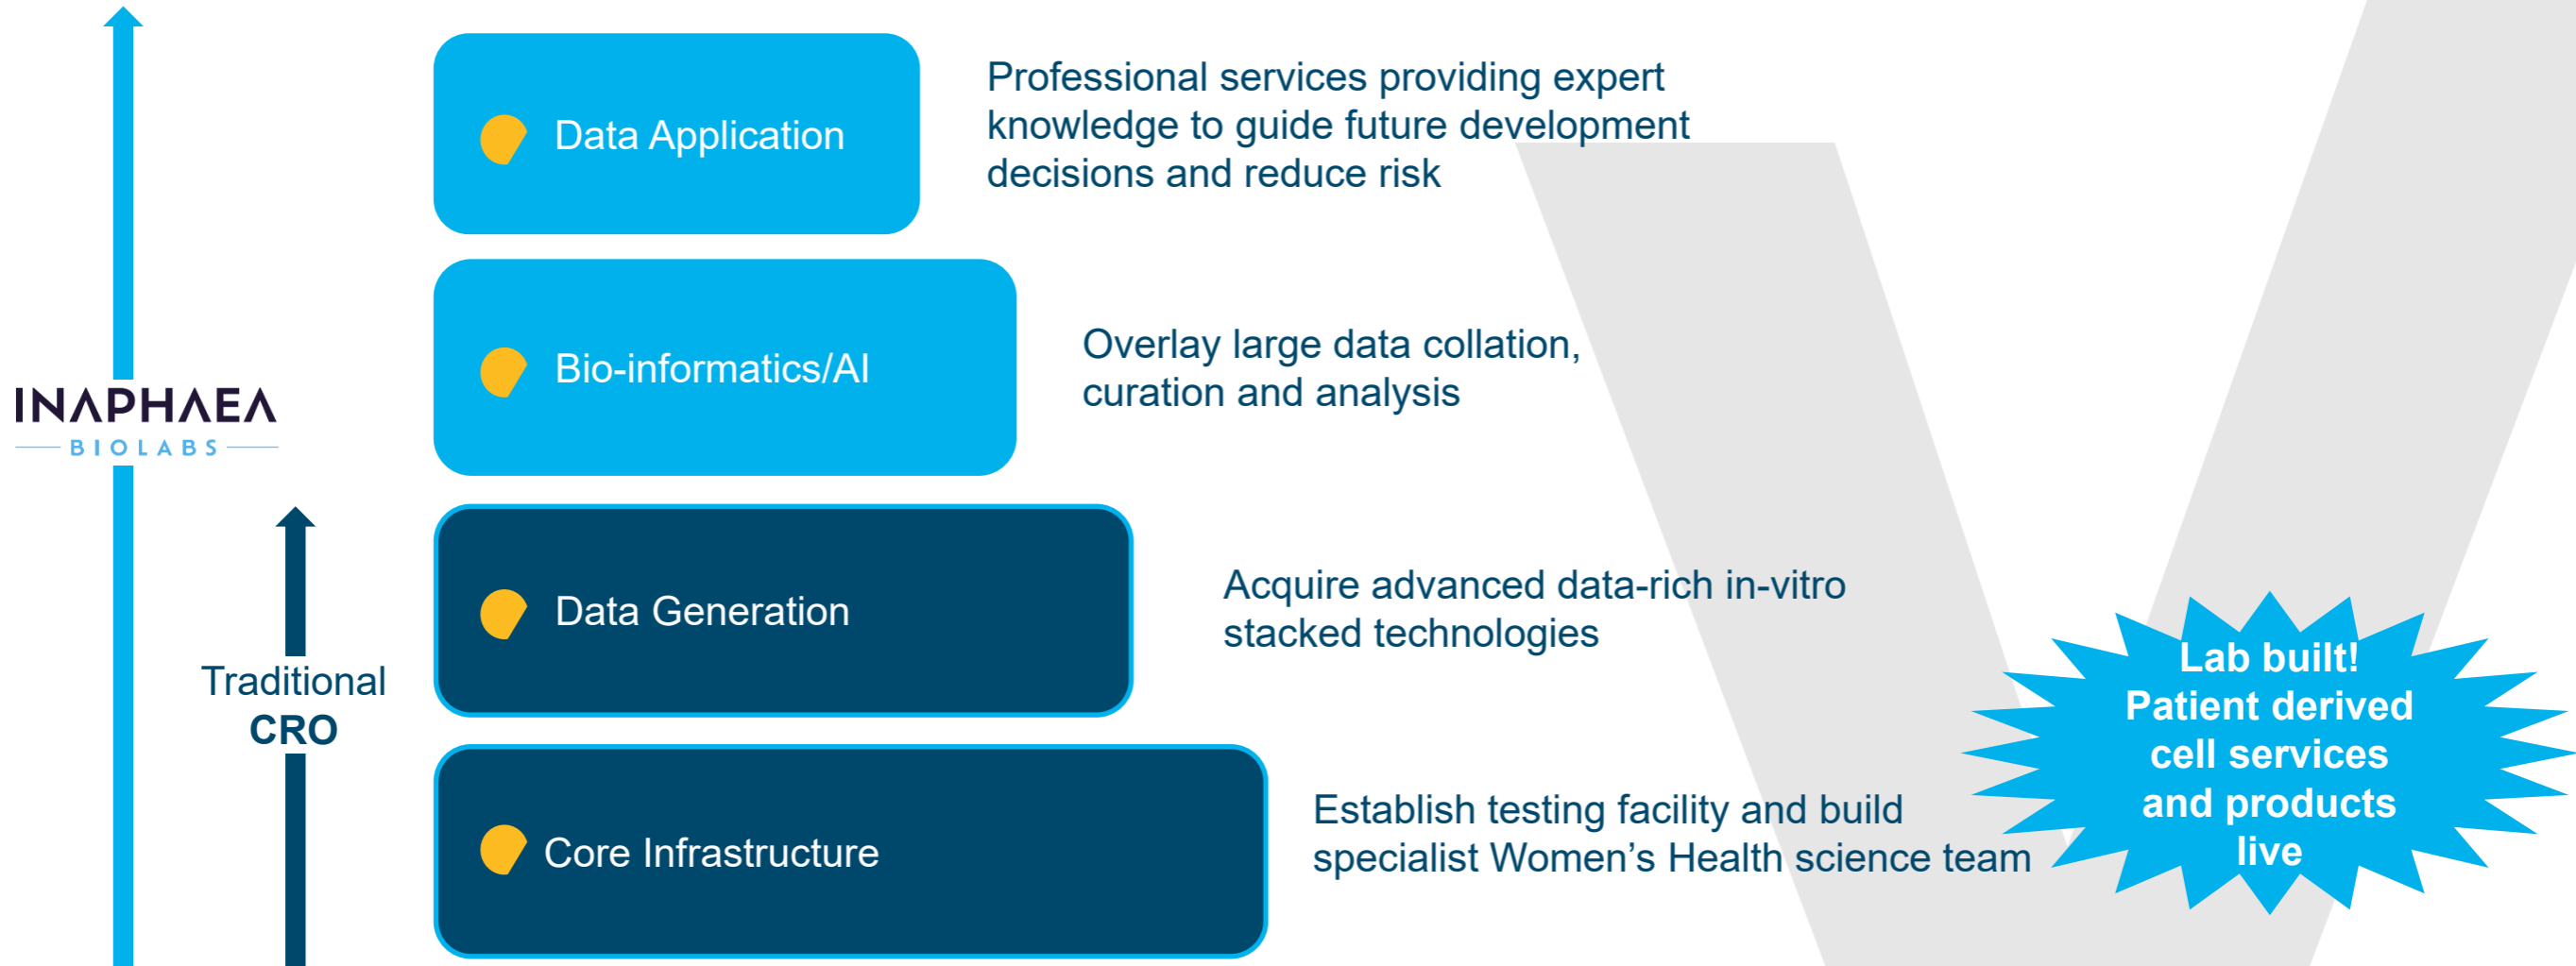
INAPHAEA
BIOLABS

Traditional
CRO

Data Application

Professional services providing expert knowledge to guide future development decisions and reduce risk

Bio-informatics/AI

Overlay large data collation, curation and analysis

Data Generation

Acquire advanced data-rich in-vitro stacked technologies

Core Infrastructure

Establish testing facility and build specialist Women's Health science team

Lab built!
Patient derived cell services and products live